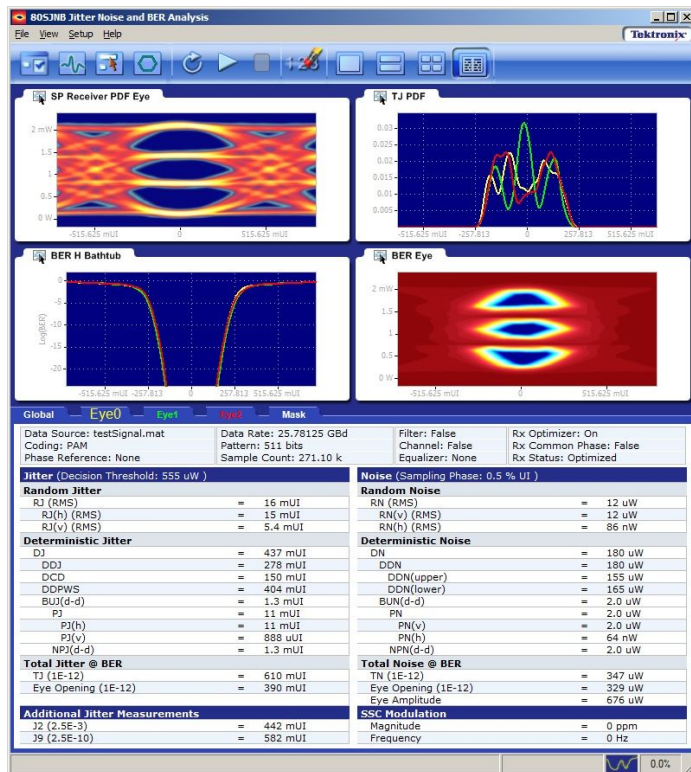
80SJNB Jitter Noise and BER Analysis

File View Setup Help

Tektronix

SP Receiver PDF Eye

2 mW
1.5
1
0.5
0 W
-515.625 mUI 0 515.625 mUI

TJ PDF

0.03
0.025
0.02
0.015
0.01
0.005
-515.625 mUI -257.813 0 257.813 515.625 mUI

BER H Bathtub

0
-5
-10
-15
-20
Log(BER)
-515.625 mUI -257.813 0 257.813 515.625 mUI

BER Eye

2 mW
1.5
1
0.5
0 W
-515.625 mUI 0 515.625 mUI

Global Eye0 Eye1 Eye2 Mask

| Data Source: testSignal.mat | Data Rate: 25.78125 GBd | Filter: False | Rx Optimizer: On |
|---|---|---|---|
| Coding: PAM | Pattern: 511 bits | Channel: False | Rx Common Phase: False |
| Phase Reference: None | Sample Count: 271.10 k | Equalizer: None | Rx Status: Optimized |

| Jitter (Decision Threshold: 555 uW ) | | | Noise (Sampling Phase: 0.5 % UI ) | | |
|---|---|---|---|---|---|
| Random Jitter | | | Random Noise | | |
| RJ (RMS) | = | 16 mUI | RN (RMS) | = | 12 uW |
| RJ(h) (RMS) | = | 15 mUI | RN(v) (RMS) | = | 12 uW |
| RJ(v) (RMS) | = | 5.4 mUI | RN(h) (RMS) | = | 86 nW |
| Deterministic Jitter | | | Deterministic Noise | | |
| DJ | = | 437 mUI | DN | = | 180 uW |
| DDJ | = | 278 mUI | DDN | = | 180 uW |
| DCD | = | 150 mUI | DDN(upper) | = | 155 uW |
| DDPWS | = | 404 mUI | DDN(lower) | = | 165 uW |
| BUJ(d-d) | = | 1.3 mUI | BUN(d-d) | = | 2.0 uW |
| PJ | = | 11 mUI | PN | = | 2.0 uW |
| PJ(h) | = | 11 mUI | PN(v) | = | 2.0 uW |
| PJ(v) | = | 888 uUI | PN(h) | = | 64 nW |
| NPJ(d-d) | = | 1.3 mUI | NPN(d-d) | = | 2.0 uW |
| Total Jitter @ BER | | | Total Noise @ BER | | |
| TJ (1E-12) | = | 610 mUI | TN (1E-12) | = | 347 uW |
| Eye Opening (1E-12) | = | 390 mUI | Eye Opening (1E-12) | = | 329 uW |
| | | | Eye Amplitude | = | 676 uW |
| Additional Jitter Measurements | | | SSC Modulation | | |
| J2 (2.5E-3) | = | 442 mUI | Magnitude | = | 0 ppm |
| J9 (2.5E-10) | = | 582 mUI | Frequency | = | 0 Hz |

0.0%